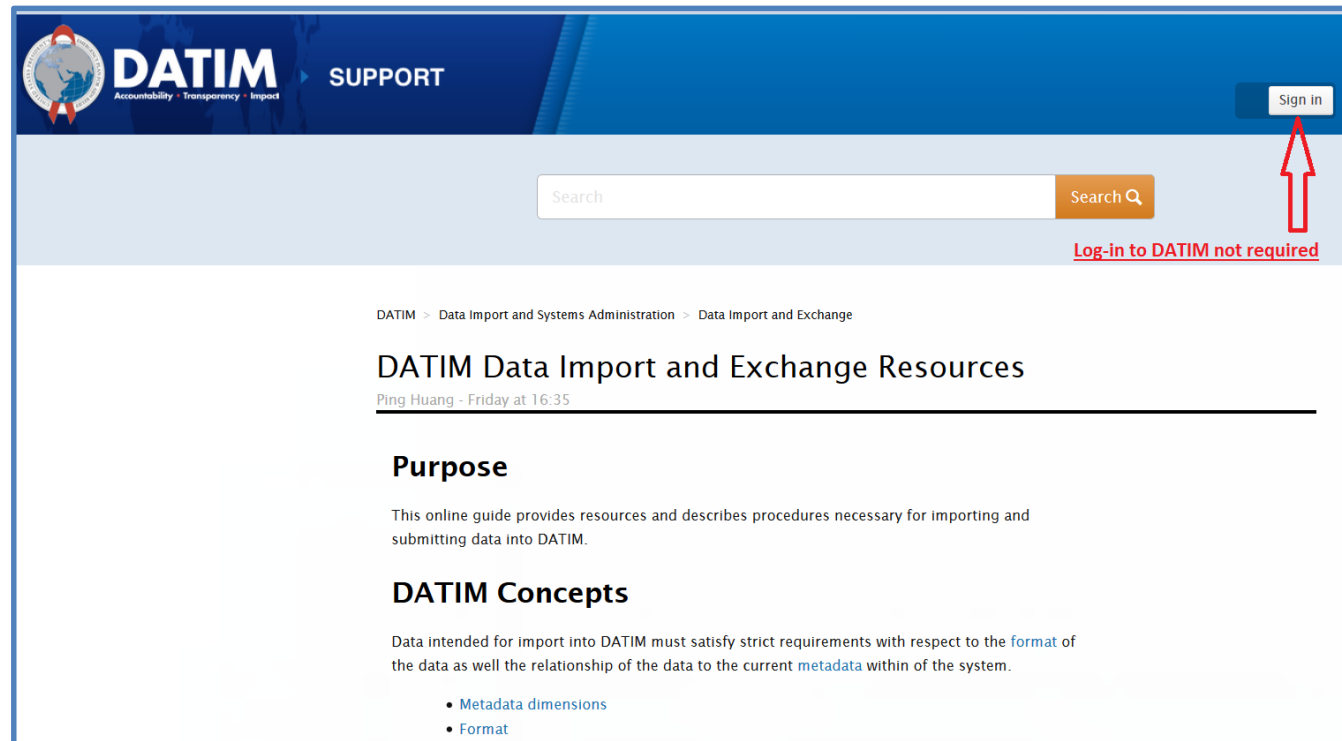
DATIM
Accountability • Transparency • Impact

SUPPORT

Sign in

Search

Search

Log-in to DATIM not required

DATIM > Data Import and Systems Administration > Data Import and Exchange

DATIM Data Import and Exchange Resources

Ping Huang - Friday at 16:35

Purpose

This online guide provides resources and describes procedures necessary for importing and submitting data into DATIM.

DATIM Concepts

Data intended for import into DATIM must satisfy strict requirements with respect to the format of the data as well the relationship of the data to the current metadata within of the system.

- Metadata dimensions
- Format